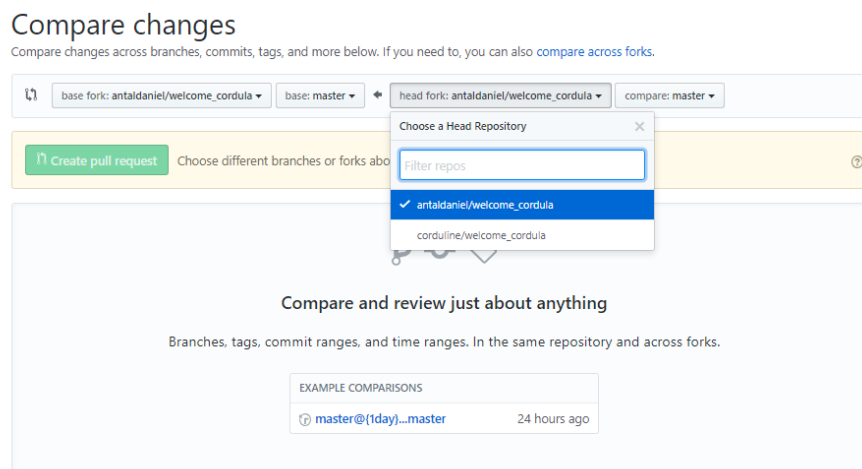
Compare changes

Compare changes across branches, commits, tags, and more below. If you need to, you can also compare across forks.

base fork: antaldaniel/welcome_cordula ▾ base: master ▾ ← head fork: antaldaniel/welcome_cordula ▾ compare: master ▾

Create pull request Choose different branches or forks abo

Choose a Head Repository ×

Filter repos

✓ antaldaniel/welcome_cordula

corduline/welcome_cordula

Compare and review just about anything

Branches, tags, commit ranges, and time ranges. In the same repository and across forks.

EXAMPLE COMPARISONS

master@{1day}...master 24 hours ago